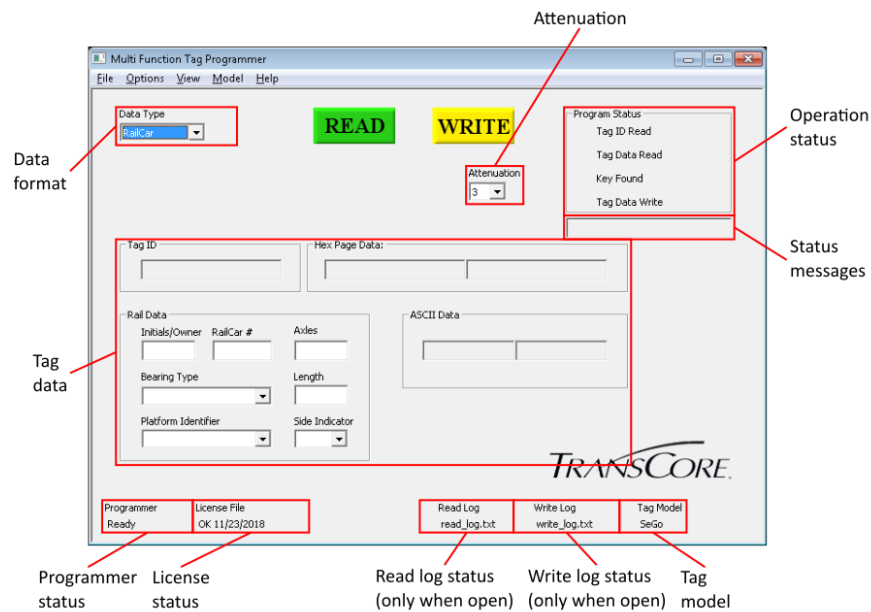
Attenuation

Multi Function Tag Programmer

File Options View Model Help

Data Type
RailCar

READ

WRITE

Program Status
Tag ID Read
Tag Data Read
Key Found
Tag Data Write

Operation status

Data format

Attenuation
3

Status messages

Tag ID

Hex Page Data:

Rail Data
Initials/Owner RailCar # Axles
Bearing Type Length
Platform Identifier Side Indicator

ASCII Data

Tag data

TRANSCORE.

Programmer
Ready

License File
OK 11/23/2018

Read Log
read_log.txt

Write Log
write_log.txt

Tag Model
SeGo

Programmer status

License status

Read log status (only when open)

Write log status (only when open)

Tag model